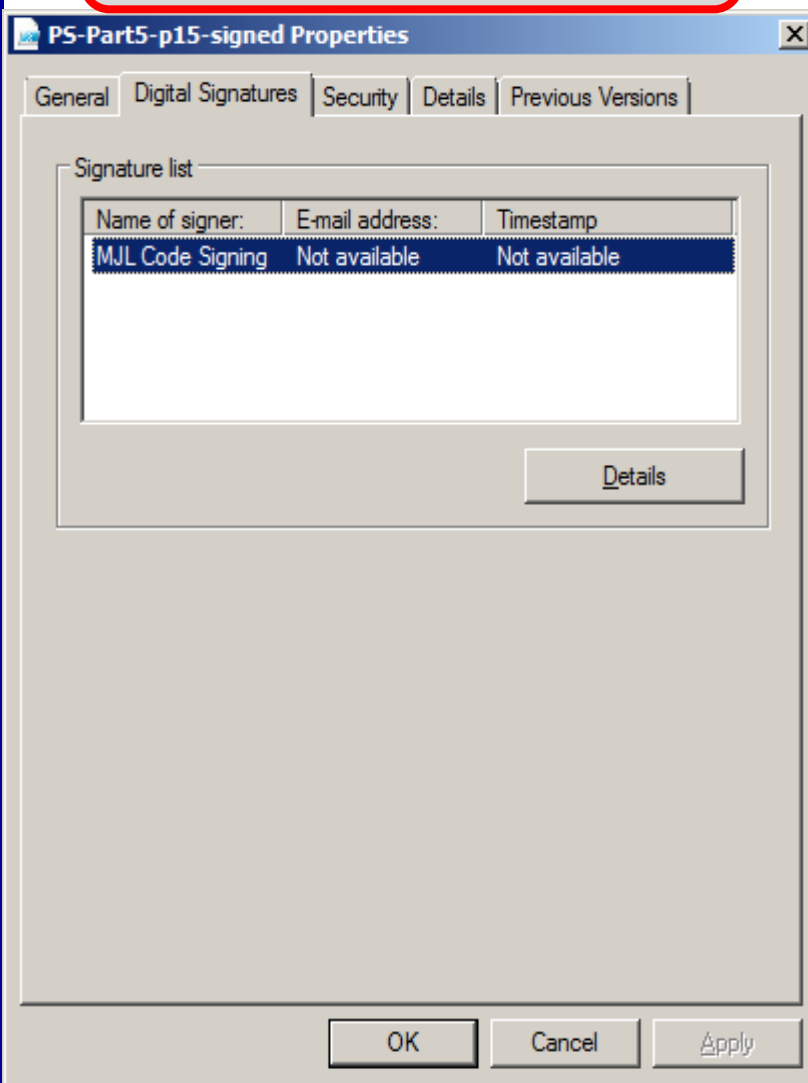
PS-Part5-p15-signed Properties

General | Digital Signatures | Security | Details | Previous Versions

Signature list

| Name of signer: | E-mail address: | Timestamp |
|---|---|---|
| MJL Code Signing | Not available | Not available |

Details

OK | Cancel | Apply